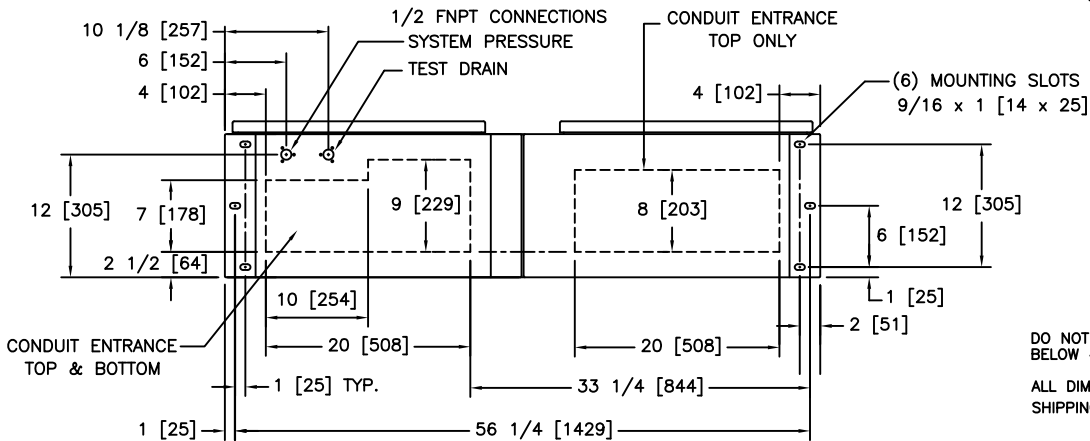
10 1/8 [257]
1/2 FNPT CONNECTIONS
SYSTEM PRESSURE
6 [152]
TEST DRAIN
4 [102]
CONDUIT ENTRANCE TOP ONLY
4 [102]
(6) MOUNTING SLOTS 9/16 x 1 [14 x 25]
12 [305]
7 [178]
9 [229]
8 [203]
12 [305]
6 [152]
2 1/2 [64]
1 [25]
10 [254]
2 [51]
CONDUIT ENTRANCE TOP & BOTTOM
20 [508]
20 [508]
DO NOT BELOW
1 [25] TYP.
33 1/4 [844]
ALL DIM SHIPPIN
1 [25]
56 1/4 [1429]